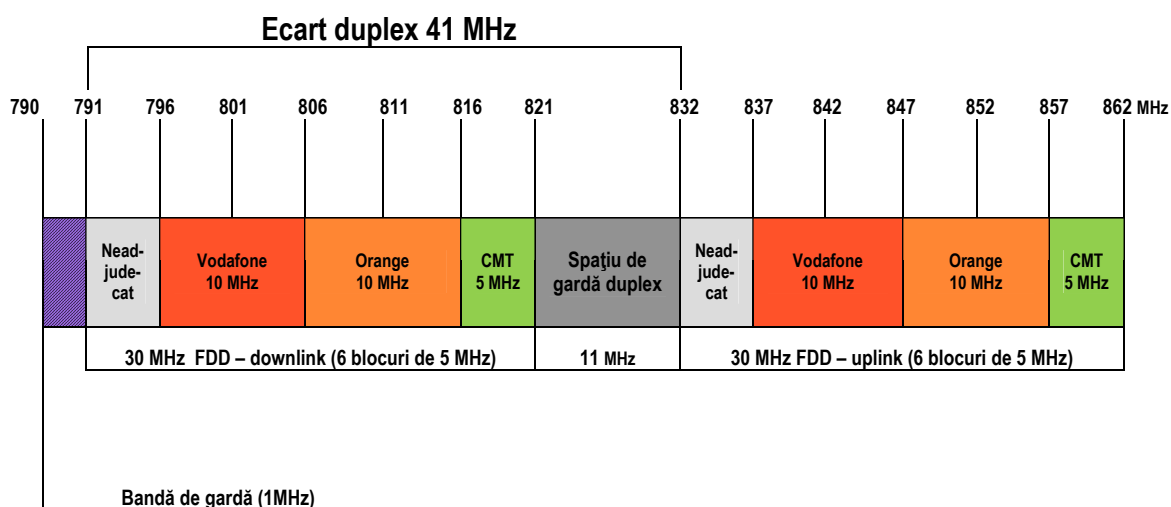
Ecart duplex 41 MHz

790 791 796 801 806 811 816 821 832 837 842 847 852 857 862 MHz

| Neadjudecat | Vodafone 10 MHz | Orange 10 MHz | CMT 5 MHz | Spaţiu de gardă duplex | Neadjudecat | Vodafone 10 MHz | Orange 10 MHz | CMT 5 MHz |
|---|---|---|---|---|---|---|---|---|

30 MHz FDD – downlink (6 blocuri de 5 MHz) | 11 MHz | 30 MHz FDD – uplink (6 blocuri de 5 MHz)

Bandă de gardă (1MHz)